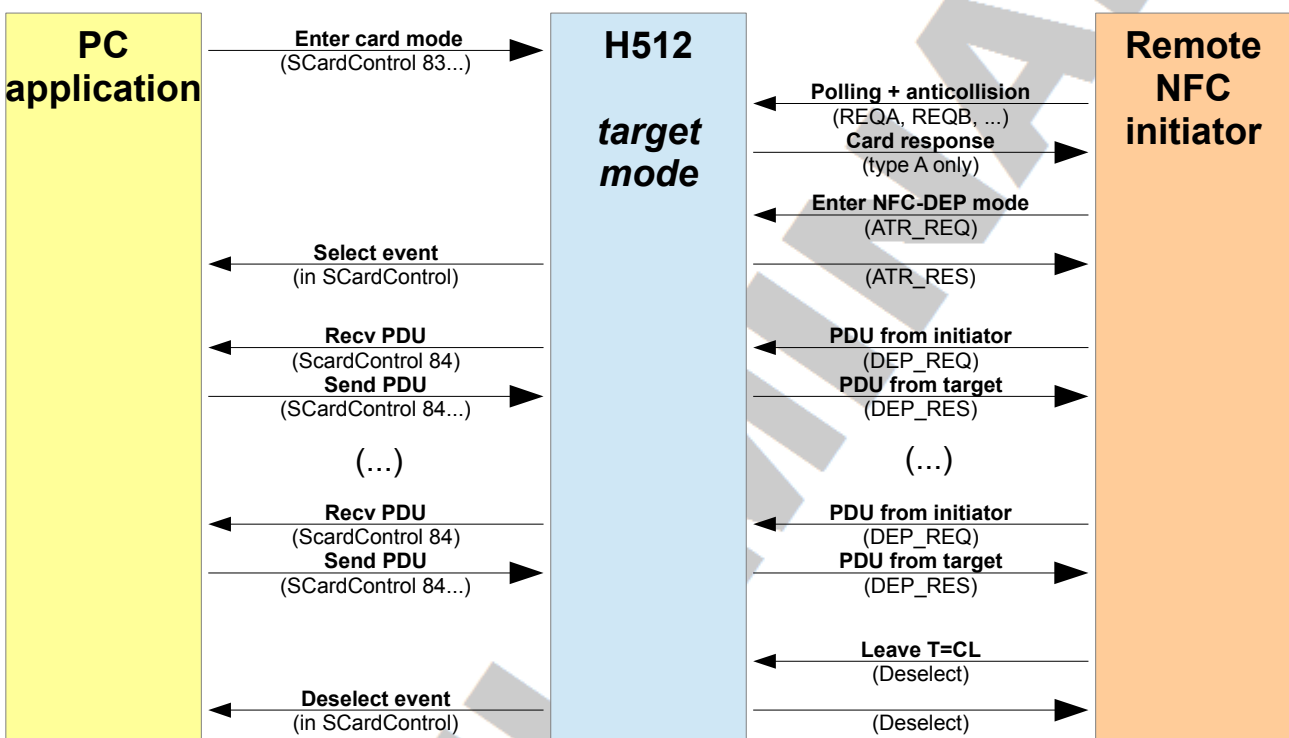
PC application

H512

target mode

Remote NFC initiator

Enter card mode
(SCardControl 83...)

Polling + anticollision
(REQA, REQB, ...)

Card response
(type A only)

Enter NFC-DEP mode
(ATR_REQ)

Select event
(in SCardControl)

(ATR_RES)

Recv PDU
(ScardControl 84)

PDU from initiator
(DEP_REQ)

Send PDU
(SCardControl 84...)

PDU from target
(DEP_RES)

(...)

(...)

Recv PDU
(ScardControl 84)

PDU from initiator
(DEP_REQ)

Send PDU
(SCardControl 84...)

PDU from target
(DEP_RES)

Leave T=CL
(Deselect)

Deselect event
(in SCardControl)

(Deselect)